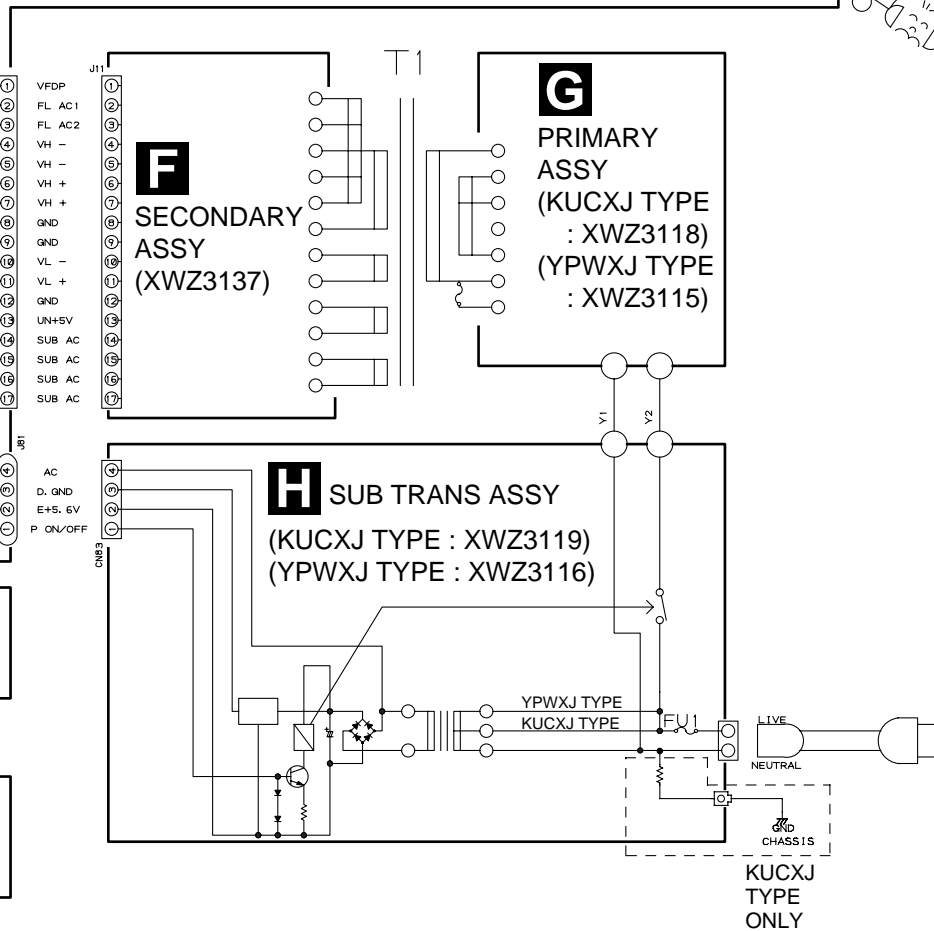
J11

①
②
③
④
⑤
⑥
⑦
⑧
⑨
⑩
⑪
⑫
⑬
⑭
⑮
⑯
⑰

VFDP
FL AC1
FL AC2
VH −
VH −
VH +
VH +
GND
GND
VL −
VL +
GND
UN+5V
SUB AC
SUB AC
SUB AC
SUB AC

T1

F
SECONDARY ASSY (XWZ3137)

G
PRIMARY ASSY (KUCXJ TYPE : XWZ3118) (YPWXJ TYPE : XWZ3115)

Y1
Y2

J81

④
③
②
①

AC
D. GND
E+5. 6V
P ON/OFF

CN83

H SUB TRANS ASSY
(KUCXJ TYPE : XWZ3119)
(YPWXJ TYPE : XWZ3116)

YPWXJ TYPE
KUCXJ TYPE
FU1

LIVE
NEUTRAL

GND
CHASSIS

KUCXJ TYPE ONLY